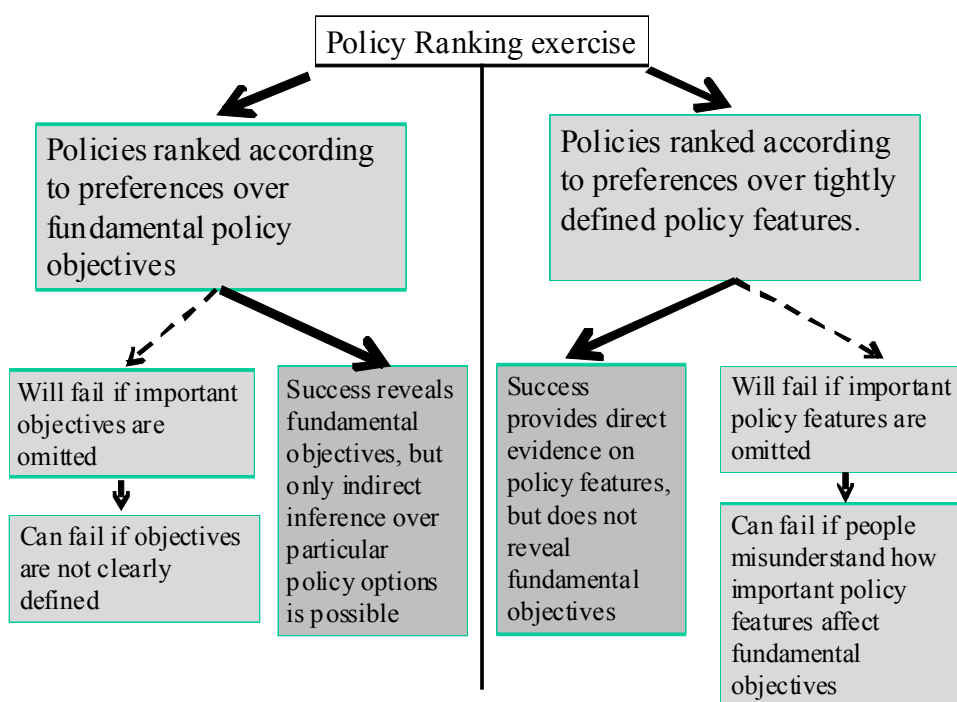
Policy Ranking exercise

Policies ranked according to preferences over fundamental policy objectives

Will fail if important objectives are omitted

Can fail if objectives are not clearly defined

Success reveals fundamental objectives, but only indirect inference over particular policy options is possible

Policies ranked according to preferences over tightly defined policy features.

Success provides direct evidence on policy features, but does not reveal fundamental objectives

Will fail if important policy features are omitted

Can fail if people misunderstand how important policy features affect fundamental objectives